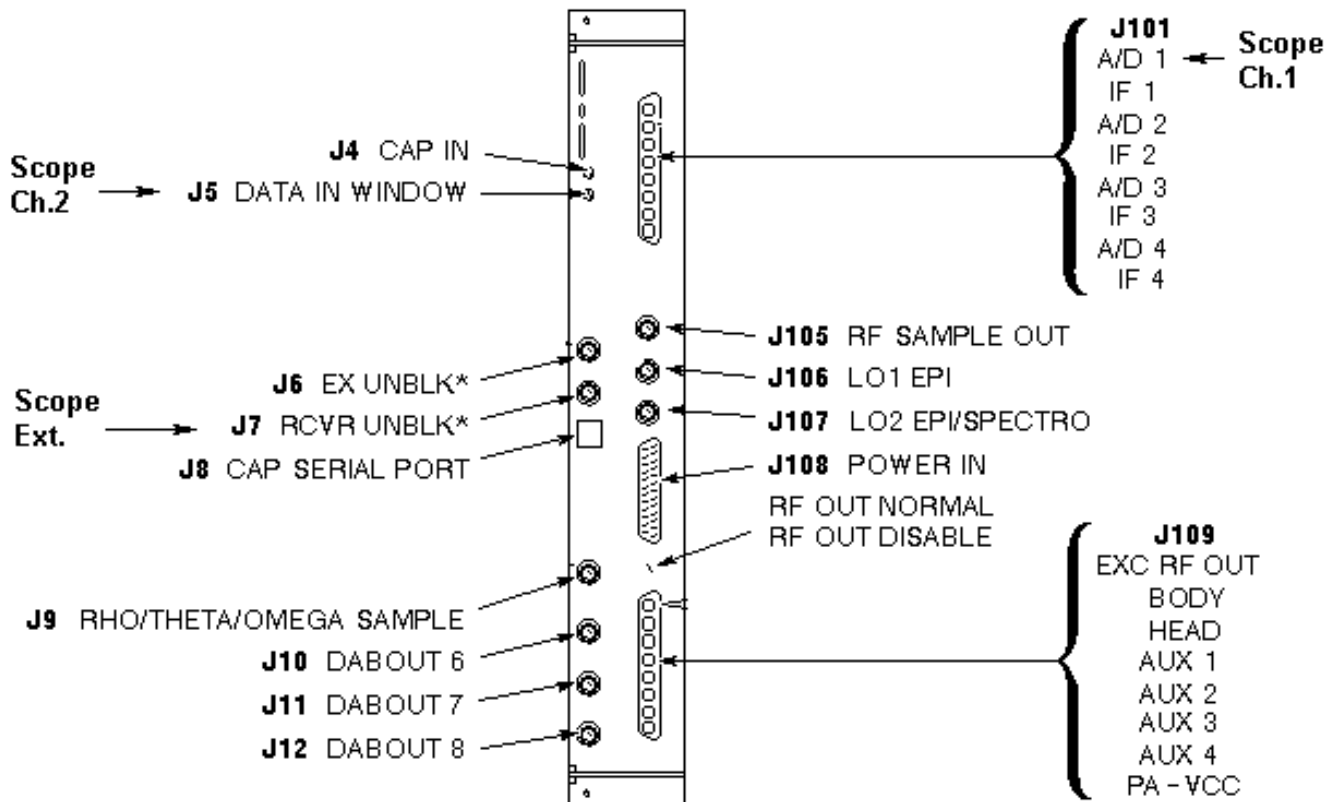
J101
A/D 1
IF 1
A/D 2
IF 2
A/D 3
IF 3
A/D 4
IF 4

Scope Ch.1

J4 CAP IN

Scope Ch.2

J5 DATA IN WINDOW

J105 RF SAMPLE OUT

J6 EX UNBLK*

J106 LO1 EPI

Scope Ext.

J7 RCVR UNBLK*

J107 LO2 EPI/SPECTRO

J8 CAP SERIAL PORT

J108 POWER IN

RF OUT NORMAL
RF OUT DISABLE

J109
EXC RF OUT
BODY
HEAD
AUX 1
AUX 2
AUX 3
AUX 4
PA - VCC

J9 RHO/THETA/OMEGA SAMPLE

J10 DABOUT 6

J11 DABOUT 7

J12 DABOUT 8